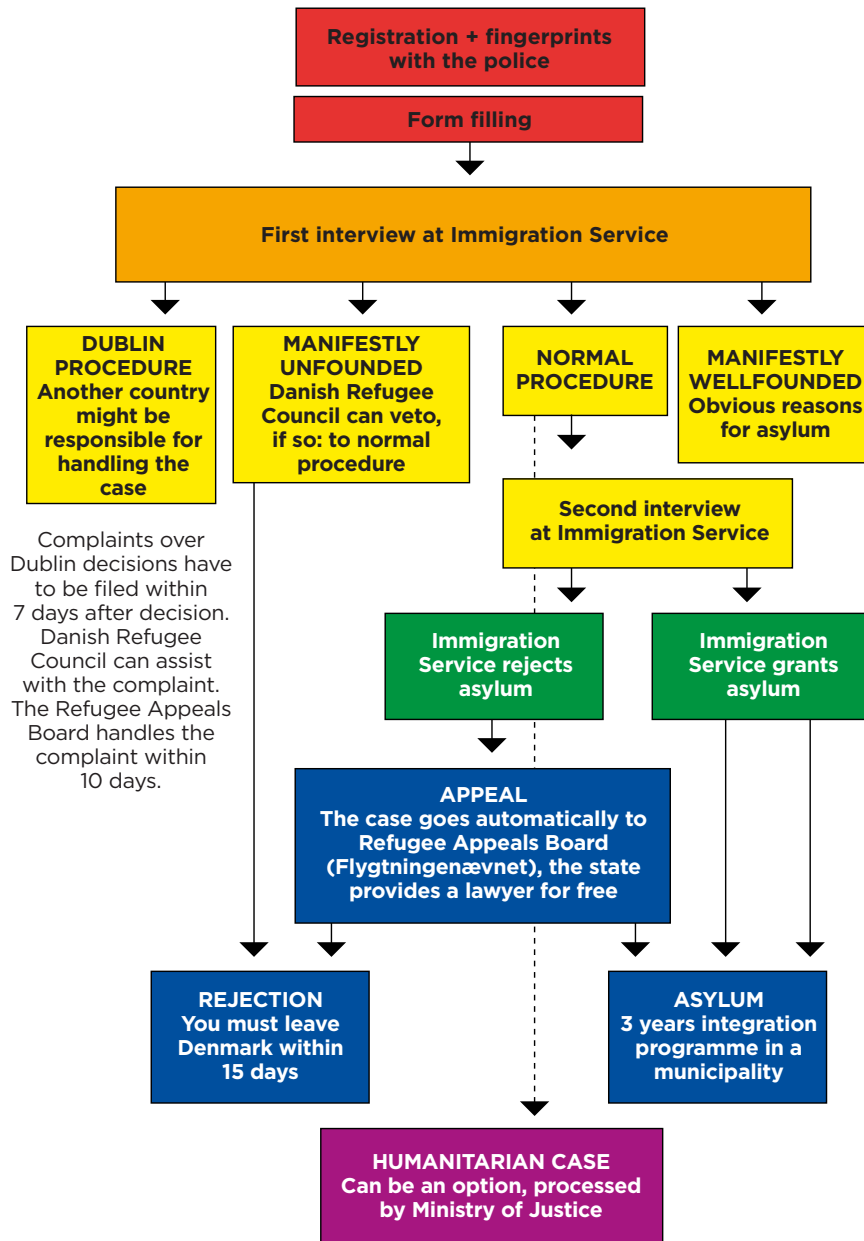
Registration + fingerprints with the police

Form filling

First interview at Immigration Service

DUBLIN PROCEDURE
Another country might be responsible for handling the case

MANIFESTLY UNFOUNDED
Danish Refugee Council can veto, if so: to normal procedure

NORMAL PROCEDURE

MANIFESTLY WELLFOUNDED
Obvious reasons for asylum

Complaints over Dublin decisions have to be filed within 7 days after decision. Danish Refugee Council can assist with the complaint. The Refugee Appeals Board handles the complaint within 10 days.

Second interview at Immigration Service

Immigration Service rejects asylum

Immigration Service grants asylum

APPEAL
The case goes automatically to Refugee Appeals Board (Flygtningenævnet), the state provides a lawyer for free

REJECTION
You must leave Denmark within 15 days

ASYLUM
3 years integration programme in a municipality

HUMANITARIAN CASE
Can be an option, processed by Ministry of Justice